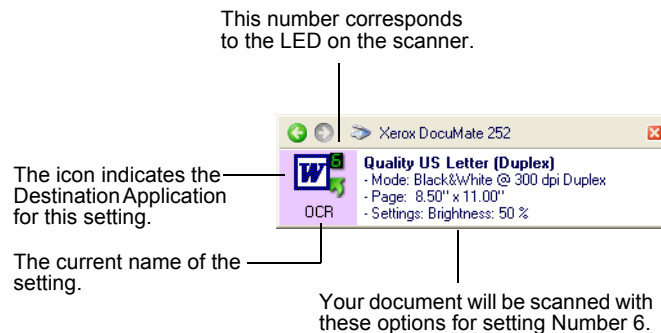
This number corresponds to the LED on the scanner.

Xerox DocuMate 252

The icon indicates the Destination Application for this setting.

6

OCR

Quality US Letter (Duplex)
- Mode: Black&White @ 300 dpi Duplex
- Page: 8.50" x 11.00"
- Settings: Brightness: 50 %

The current name of the setting.

Your document will be scanned with these options for setting Number 6.